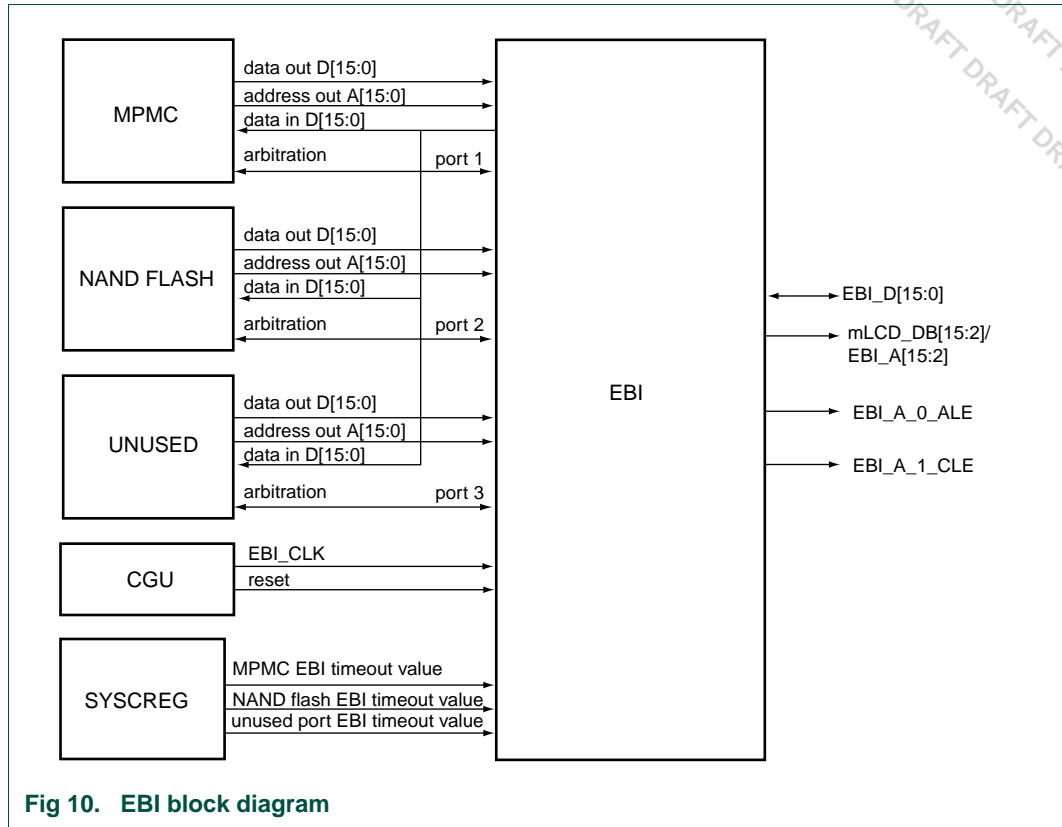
DRAFT DRAFT DRAFT DRAFT DR

MPMC

data out D[15:0]

address out A[15:0]

data in D[15:0]

arbitration

port 1

NAND FLASH

data out D[15:0]

address out A[15:0]

data in D[15:0]

arbitration

port 2

UNUSED

data out D[15:0]

address out A[15:0]

data in D[15:0]

arbitration

port 3

CGU

EBI_CLK

reset

SYSCREG

MPMC EBI timeout value

NAND flash EBI timeout value

unused port EBI timeout value

EBI

EBI_D[15:0]

mLCD_DB[15:2]/ EBI_A[15:2]

EBI_A_0_ALE

EBI_A_1_CLE

Fig 10. EBI block diagram